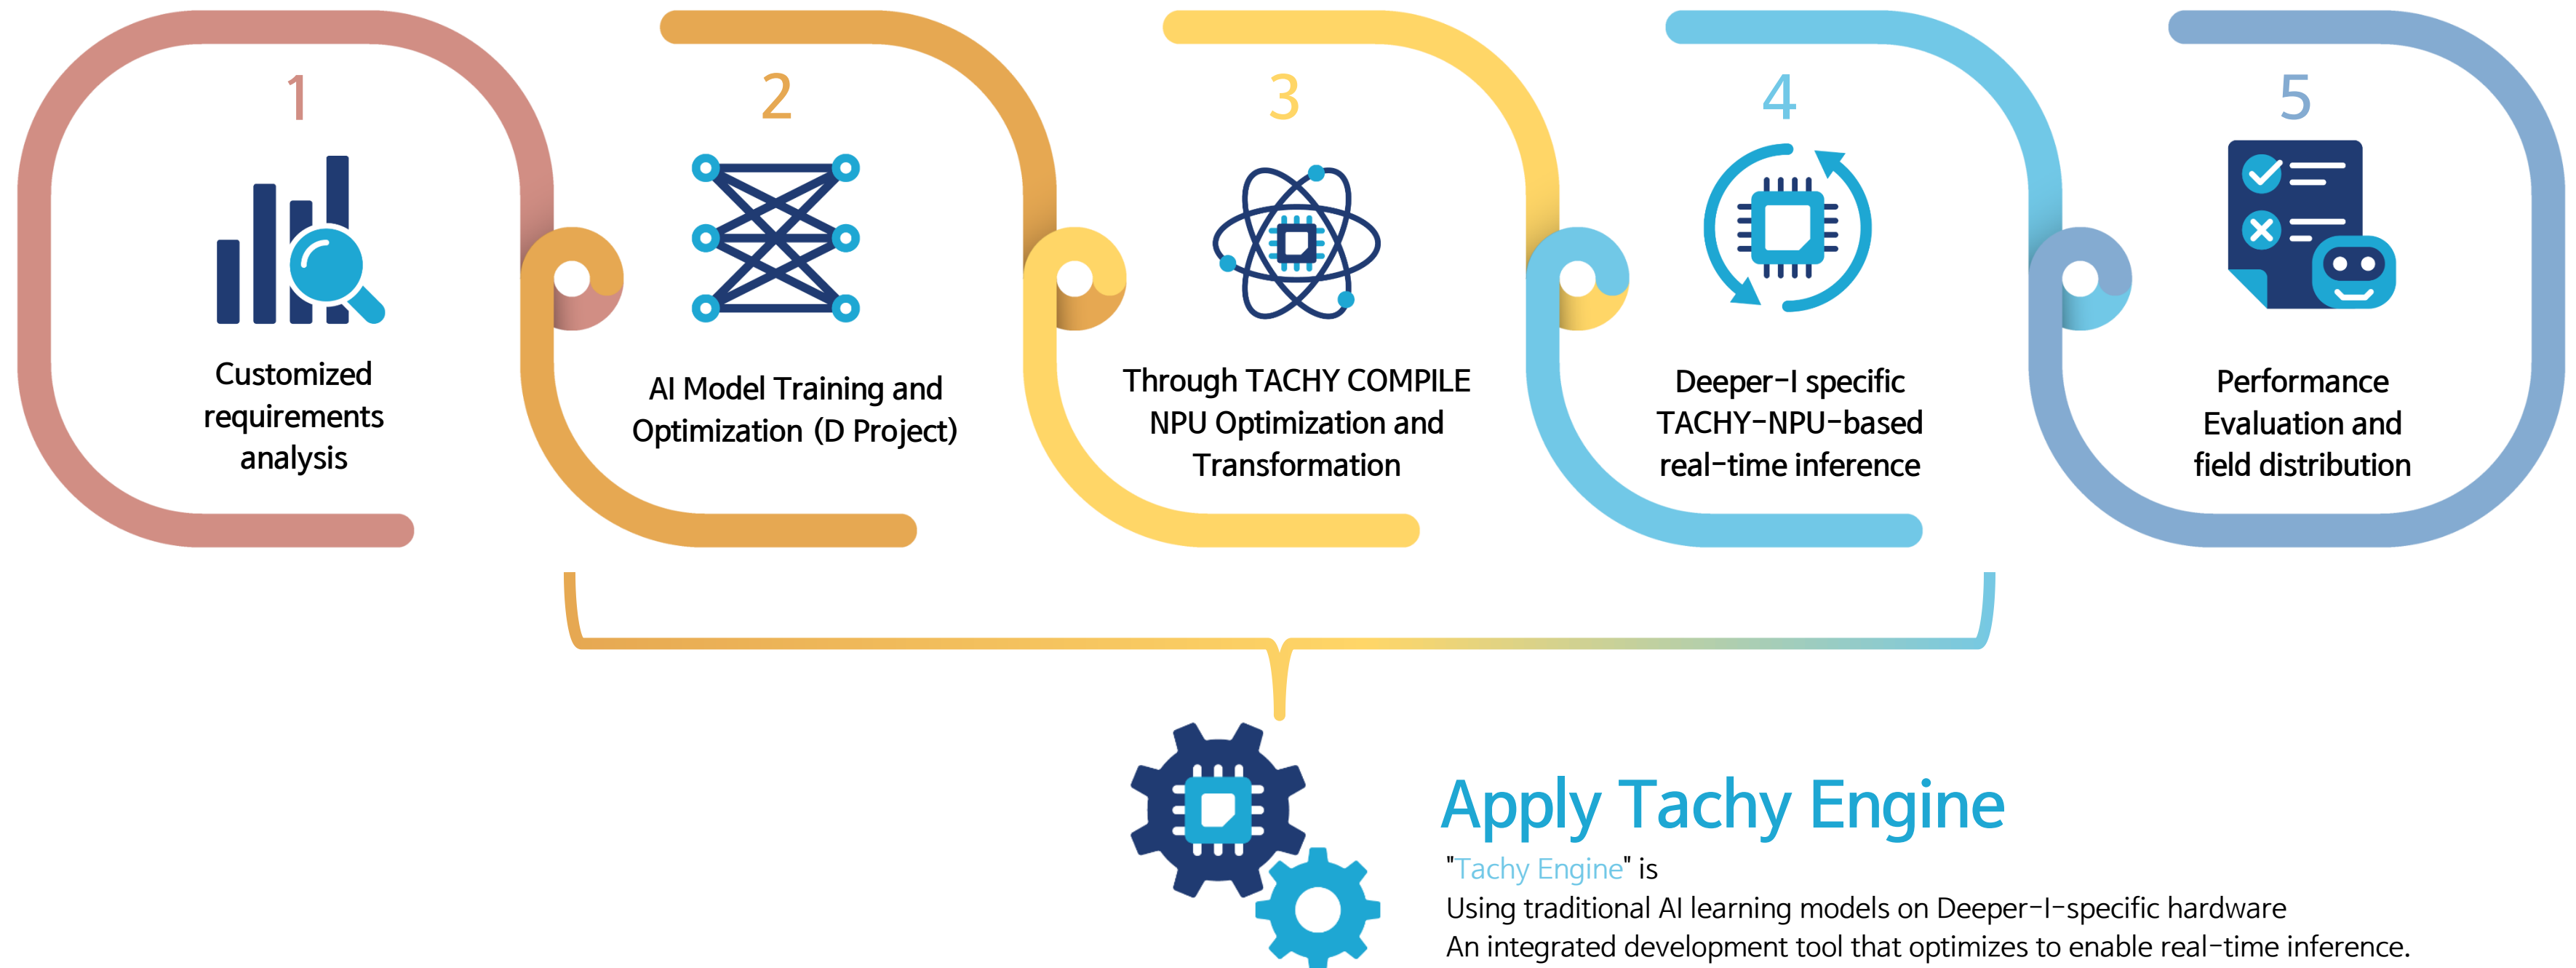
1

Customized requirements analysis

2

AI Model Training and Optimization (D Project)

3

Through TACHY COMPILE NPU Optimization and Transformation

4

Deeper-I specific TACHY-NPU-based real-time inference

5

Performance Evaluation and field distribution

Apply Tachy Engine

"Tachy Engine" is
Using traditional AI learning models on Deeper-I-specific hardware
An integrated development tool that optimizes to enable real-time inference.